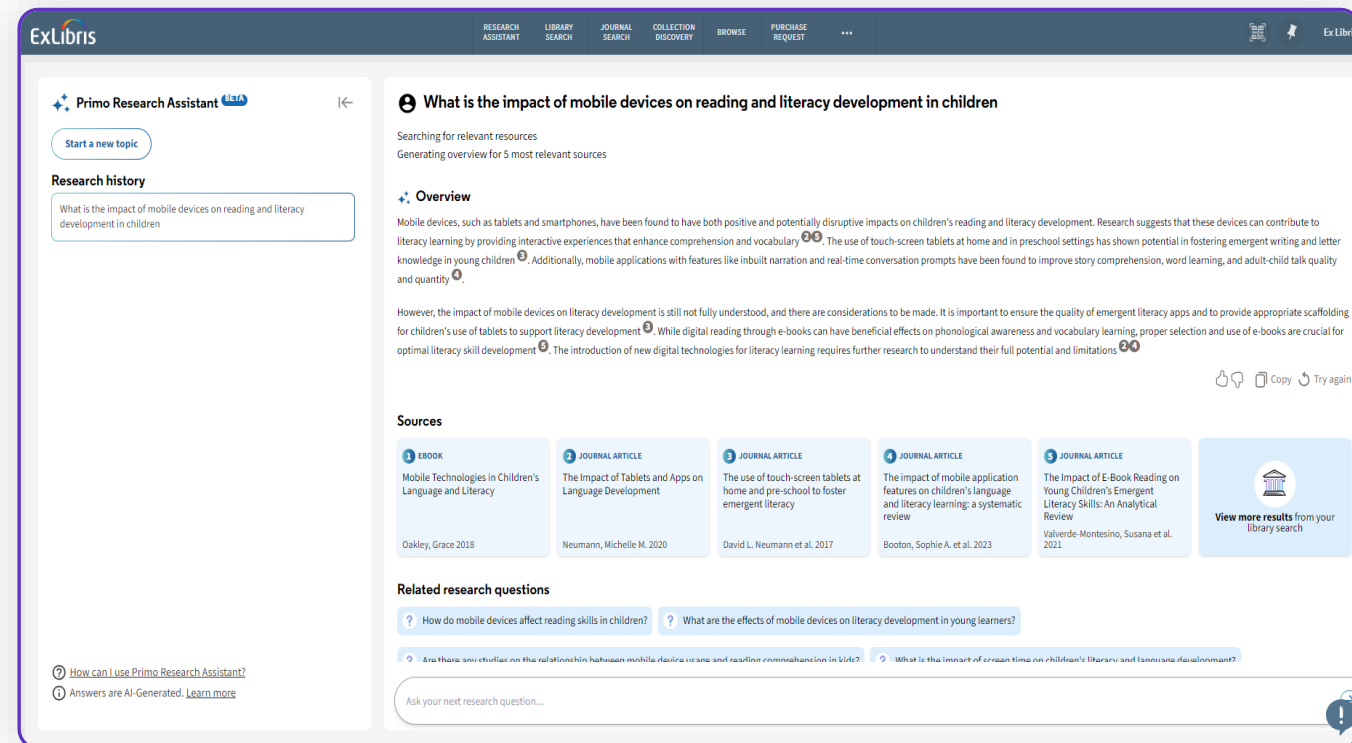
ExLibris

RESEARCH ASSISTANT | LIBRARY SEARCH | JOURNAL SEARCH | COLLECTION DISCOVERY | BROWSE | PURCHASE REQUEST | ...

Ex Libri

Primo Research Assistant BETA

Start a new topic

Research history

What is the impact of mobile devices on reading and literacy development in children

How can I use Primo Research Assistant?

Answers are AI-Generated. Learn more

What is the impact of mobile devices on reading and literacy development in children

Searching for relevant resources
Generating overview for 5 most relevant sources

Overview

Mobile devices, such as tablets and smartphones, have been found to have both positive and potentially disruptive impacts on children's reading and literacy development. Research suggests that these devices can contribute to literacy learning by providing interactive experiences that enhance comprehension and vocabulary 2 5. The use of touch-screen tablets at home and in preschool settings has shown potential in fostering emergent writing and letter knowledge in young children 3. Additionally, mobile applications with features like inbuilt narration and real-time conversation prompts have been found to improve story comprehension, word learning, and adult-child talk quality and quantity 4.

However, the impact of mobile devices on literacy development is still not fully understood, and there are considerations to be made. It is important to ensure the quality of emergent literacy apps and to provide appropriate scaffolding for children's use of tablets to support literacy development 3. While digital reading through e-books can have beneficial effects on phonological awareness and vocabulary learning, proper selection and use of e-books are crucial for optimal literacy skill development 5. The introduction of new digital technologies for literacy learning requires further research to understand their full potential and limitations 2 4

Copy Try again

Sources

1 EBOOK
Mobile Technologies in Children's Language and Literacy
Oakley, Grace 2018

2 JOURNAL ARTICLE
The Impact of Tablets and Apps on Language Development
Neumann, Michelle M. 2020

3 JOURNAL ARTICLE
The use of touch-screen tablets at home and pre-school to foster emergent literacy
David L. Neumann et al. 2017

4 JOURNAL ARTICLE
The impact of mobile application features on children's language and literacy learning: a systematic review
Booton, Sophie A. et al. 2023

5 JOURNAL ARTICLE
The Impact of E-Book Reading on Young Children's Emergent Literacy Skills: An Analytical Review
Valverde-Montesino, Susana et al. 2021

View more results from your library search

Related research questions

How do mobile devices affect reading skills in children?

What are the effects of mobile devices on literacy development in young learners?

Are there any studies on the relationship between mobile device usage and reading comprehension in kids?

What is the impact of screen time on children's literacy and language development?

Ask your next research question...